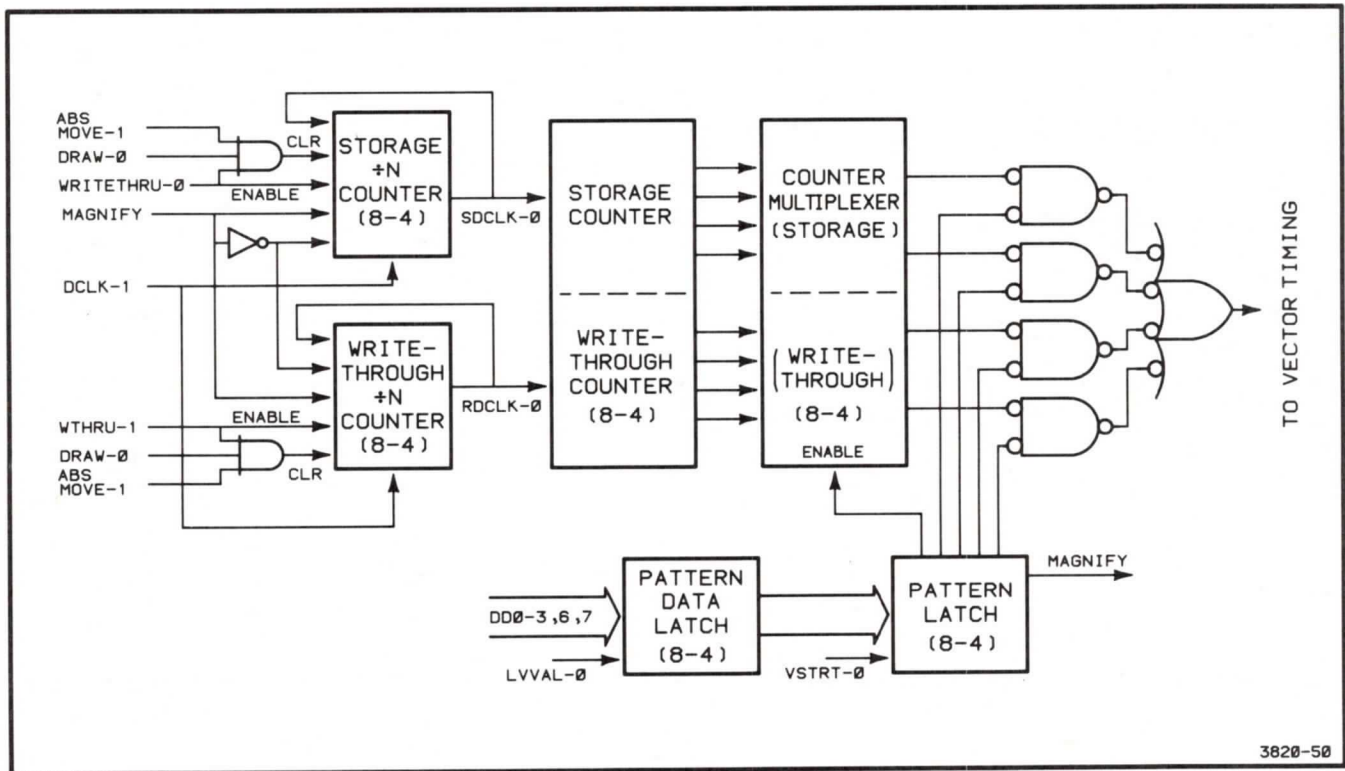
ABS MOVE-1
DRAW-Ø
WRITETHRU-Ø
MAGNIFY
DCLK-1
CLR
ENABLE
STORAGE ÷N COUNTER (8-4)
SDCLK-Ø
STORAGE COUNTER
WRITE-THROUGH COUNTER (8-4)
COUNTER MULTIPLEXER (STORAGE)
(WRITE-THROUGH)
(8-4)
ENABLE
TO VECTOR TIMING
WRITE-THROUGH ÷N COUNTER (8-4)
RDCLK-Ø
ENABLE
WTHRU-1
DRAW-Ø
ABS MOVE-1
CLR
DDØ-3,6,7
LVVAL-Ø
PATTERN DATA LATCH (8-4)
VSTRT-Ø
PATTERN LATCH (8-4)
MAGNIFY
3820-5Ø